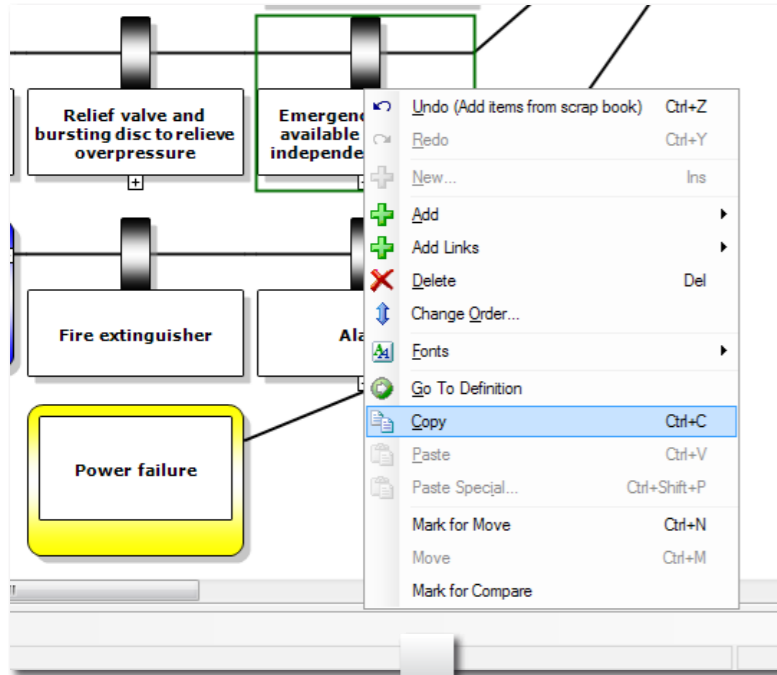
Relief valve and bursting disc to relieve overpressure

Emergenc available independe

Fire extinguisher

Ala

Power failure

Undo (Add items from scrap book) Ctrl+Z
Redo Ctrl+Y
New... Ins
Add
Add Links
Delete Del
Change Order...
Fonts
Go To Definition
Copy Ctrl+C
Paste Ctrl+V
Paste Special... Ctrl+Shift+P
Mark for Move Ctrl+N
Move Ctrl+M
Mark for Compare